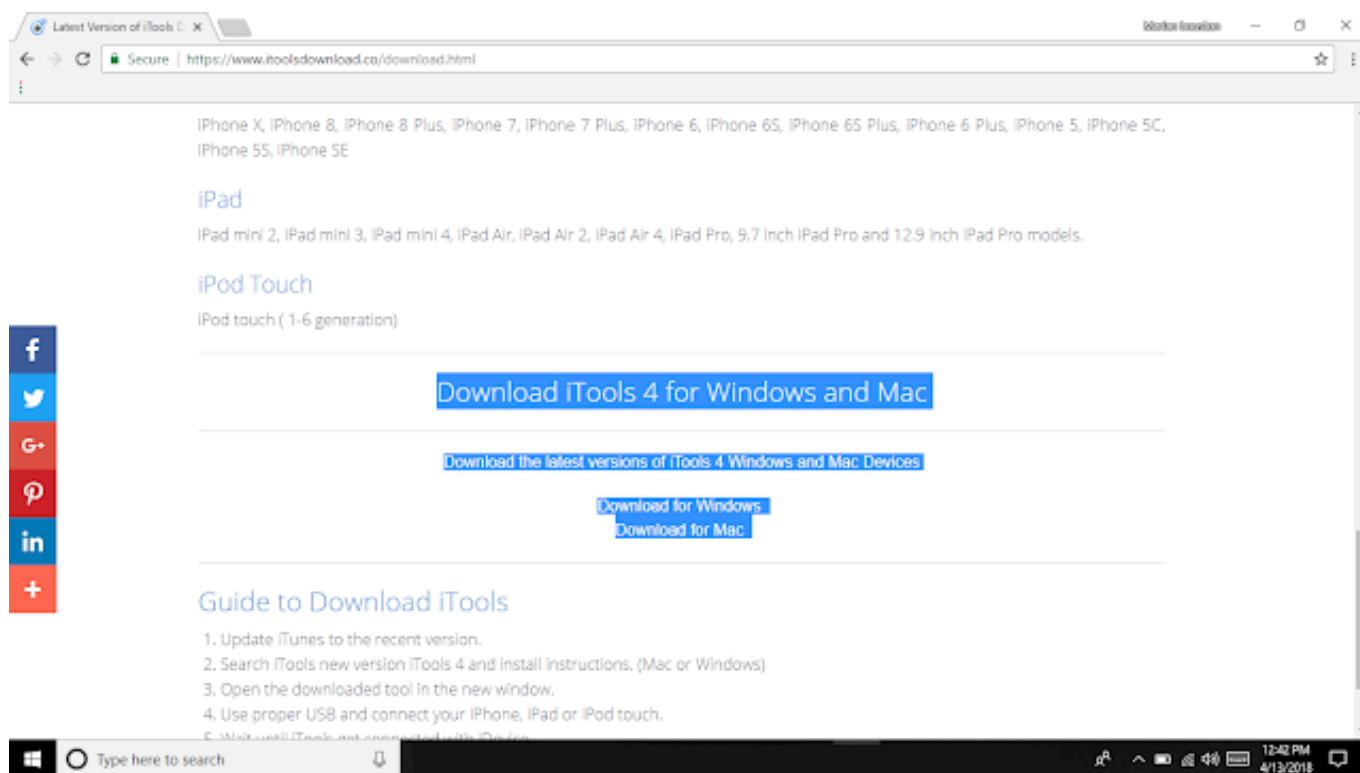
Latest Version of iTools D ×

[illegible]

Secure | https://www.itoolsdownload.co/download.html

iPhone X, iPhone 8, iPhone 8 Plus, iPhone 7, iPhone 7 Plus, iPhone 6, iPhone 6S, iPhone 6S Plus, iPhone 6 Plus, iPhone 5, iPhone 5C, iPhone 5S, iPhone SE

iPad

iPad mini 2, iPad mini 3, iPad mini 4, iPad Air, iPad Air 2, iPad Air 4, iPad Pro, 9.7 inch iPad Pro and 12.9 inch iPad Pro models.

iPod Touch

iPod touch ( 1-6 generation)

Download iTools 4 for Windows and Mac

Download the latest versions of iTools 4 Windows and Mac Devices

Download for Windows
Download for Mac

Guide to Download iTools

1. Update iTunes to the recent version.
2. Search iTools new version iTools 4 and install instructions. (Mac or Windows)
3. Open the downloaded tool in the new window.
4. Use proper USB and connect your iPhone, iPad or iPod touch.
5. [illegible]

Type here to search

12:42 PM
4/13/2018